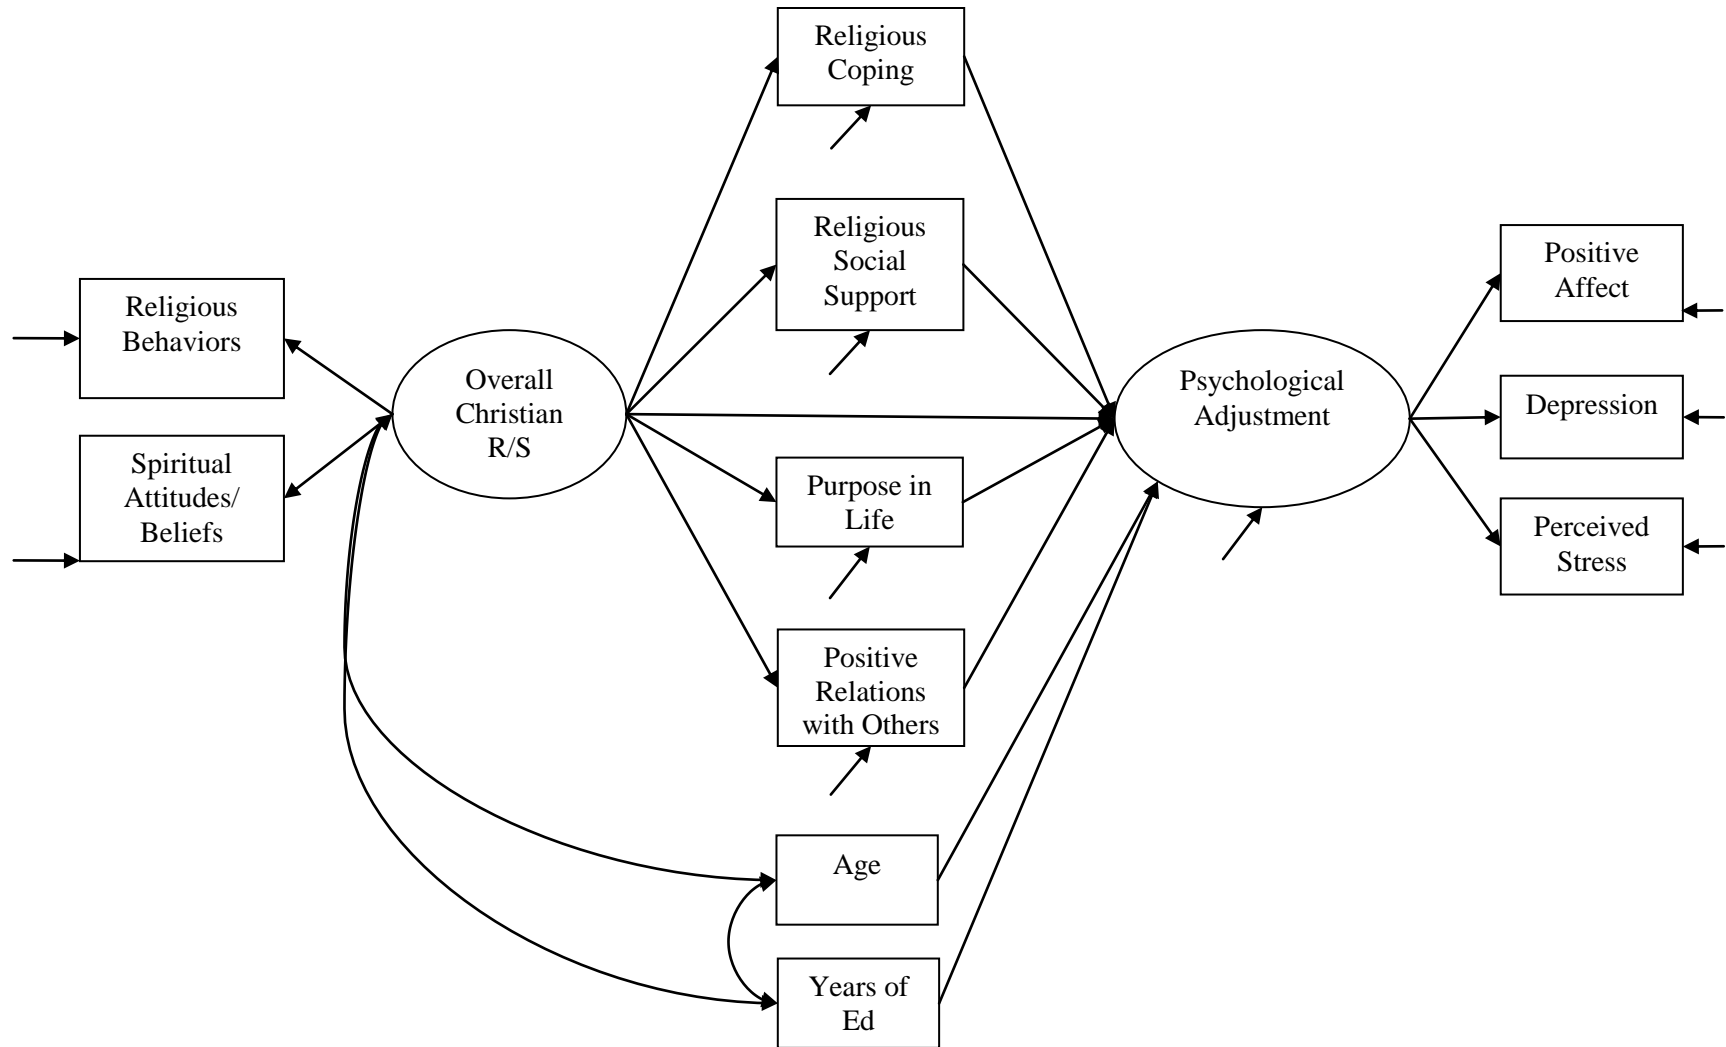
Religious Coping

Religious Social Support

Religious Behaviors

Spiritual Attitudes/ Beliefs

Overall Christian R/S

Psychological Adjustment

Positive Affect

Depression

Perceived Stress

Purpose in Life

Positive Relations with Others

Age

Years of Ed